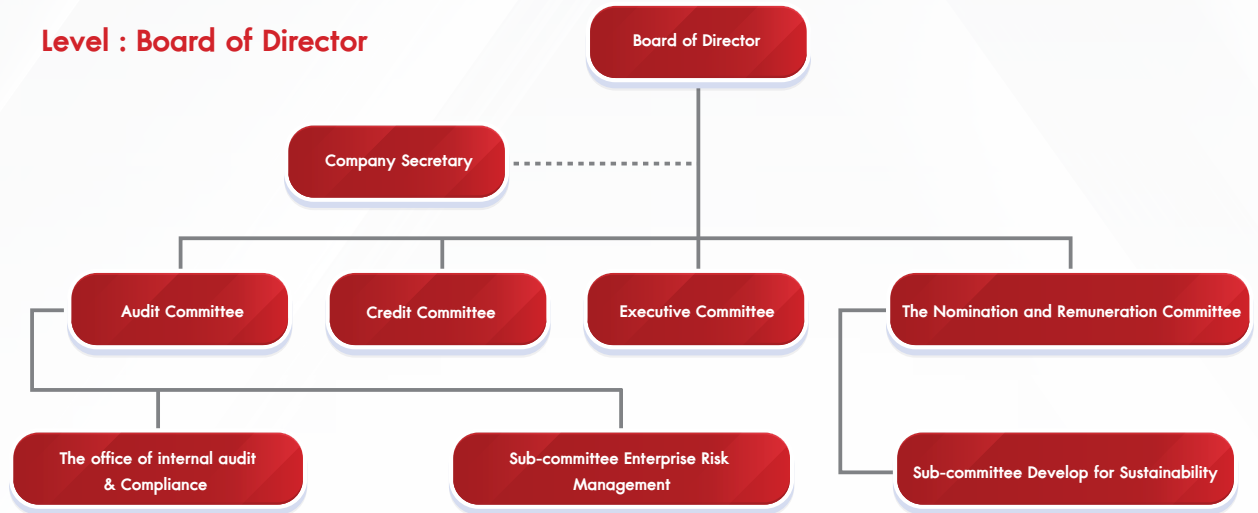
Level : Board of Director

Board of Director

Company Secretary

Audit Committee

Credit Committee

Executive Committee

The Nomination and Remuneration Committee

The office of internal audit & Compliance

Sub-committee Enterprise Risk Management

Sub-committee Develop for Sustainability